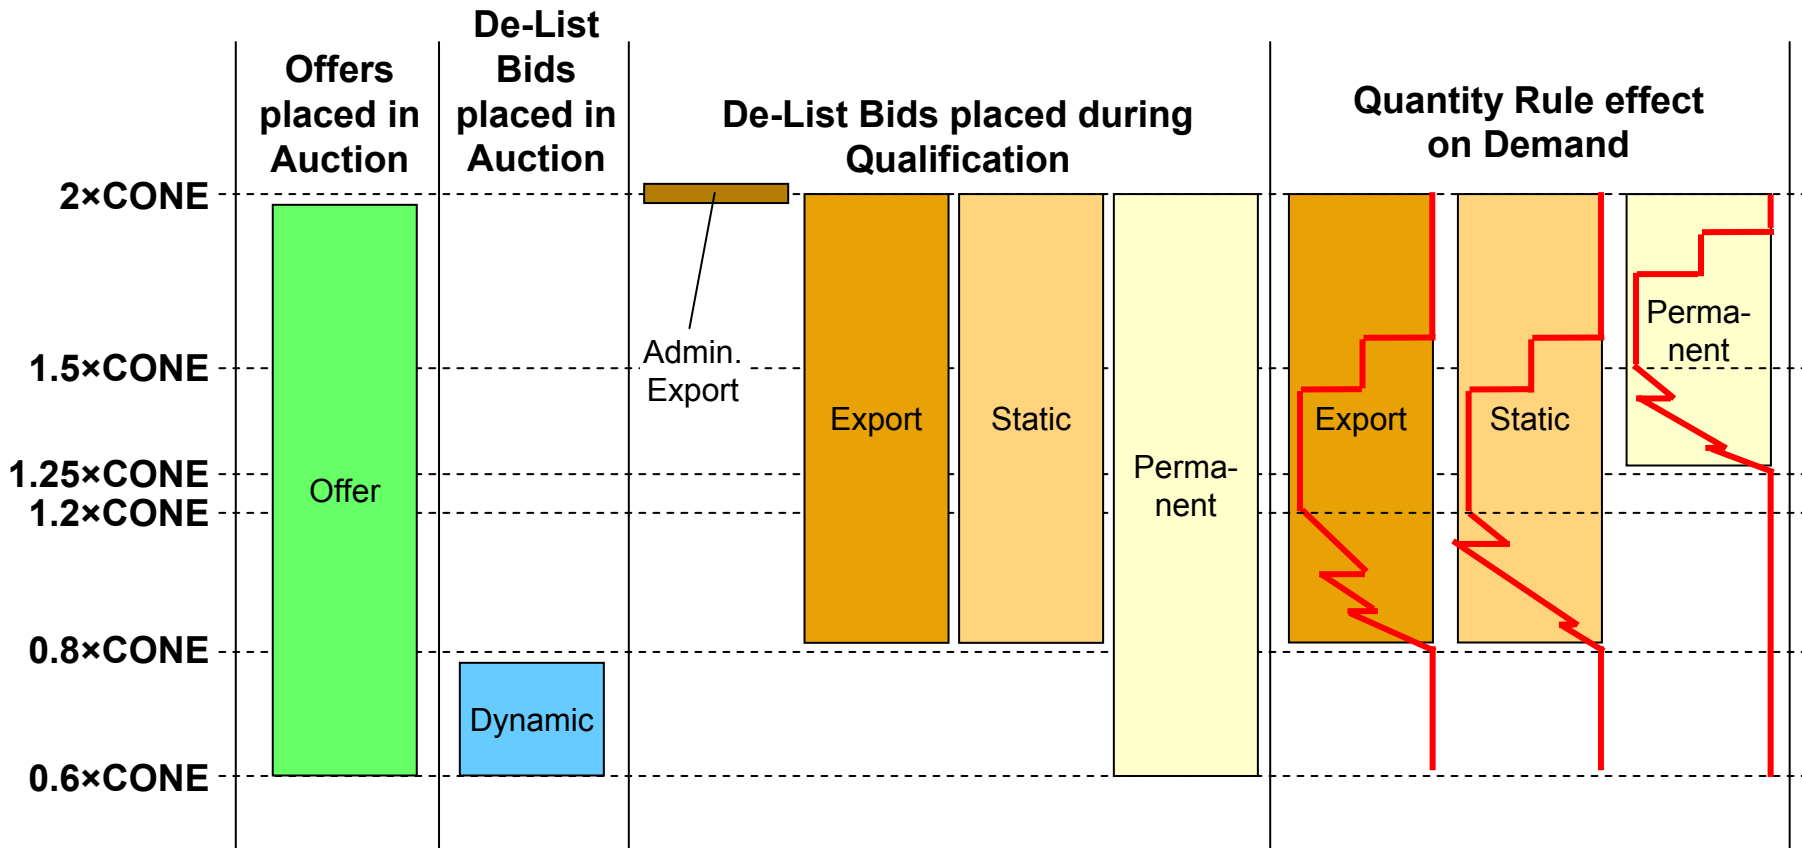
Offers placed in Auction

De-List Bids placed in Auction

De-List Bids placed during Qualification

Quantity Rule effect on Demand

2×CONE
1.5×CONE
1.25×CONE
1.2×CONE
0.8×CONE
0.6×CONE

Offer

Dynamic

Admin. Export

Export

Static

Permanent

Export

Static

Permanent